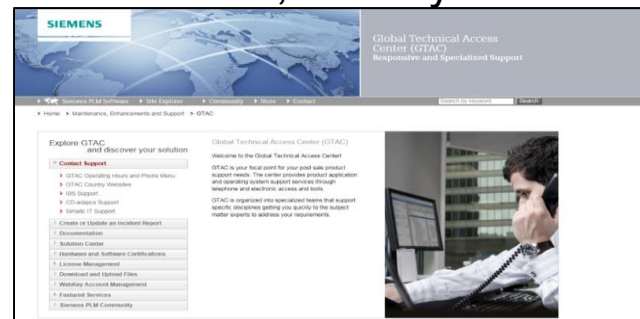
SIEMENS

Global Technical Access Center (GTAC)
Responsive and Specialized Support

Siemens PLM Software | Site Explorer | Community | Store | Contact

Search by keyword | Search

> Home > Maintenance, Enhancements and Support > GTAC

Explore GTAC and discover your solution

Contact Support
GTAC Operating Hours and Phone Menu
GTAC Country Websites
IDS Support
CD-adapco Support
Simatic IT Support
Create or Update an Incident Report
Documentation
Solution Center
Hardware and Software Certifications
License Management
Download and Upload Files
WebKey Account Management
Featured Services
Siemens PLM Community

Global Technical Access Center (GTAC)

Welcome to the Global Technical Access Center!

GTAC is your focal point for your post sale product support needs. The center provides product application and operating system support services through telephone and electronic access and tools.

GTAC is organized into specialized teams that support specific disciplines getting you quickly to the subject matter experts to address your requirements.